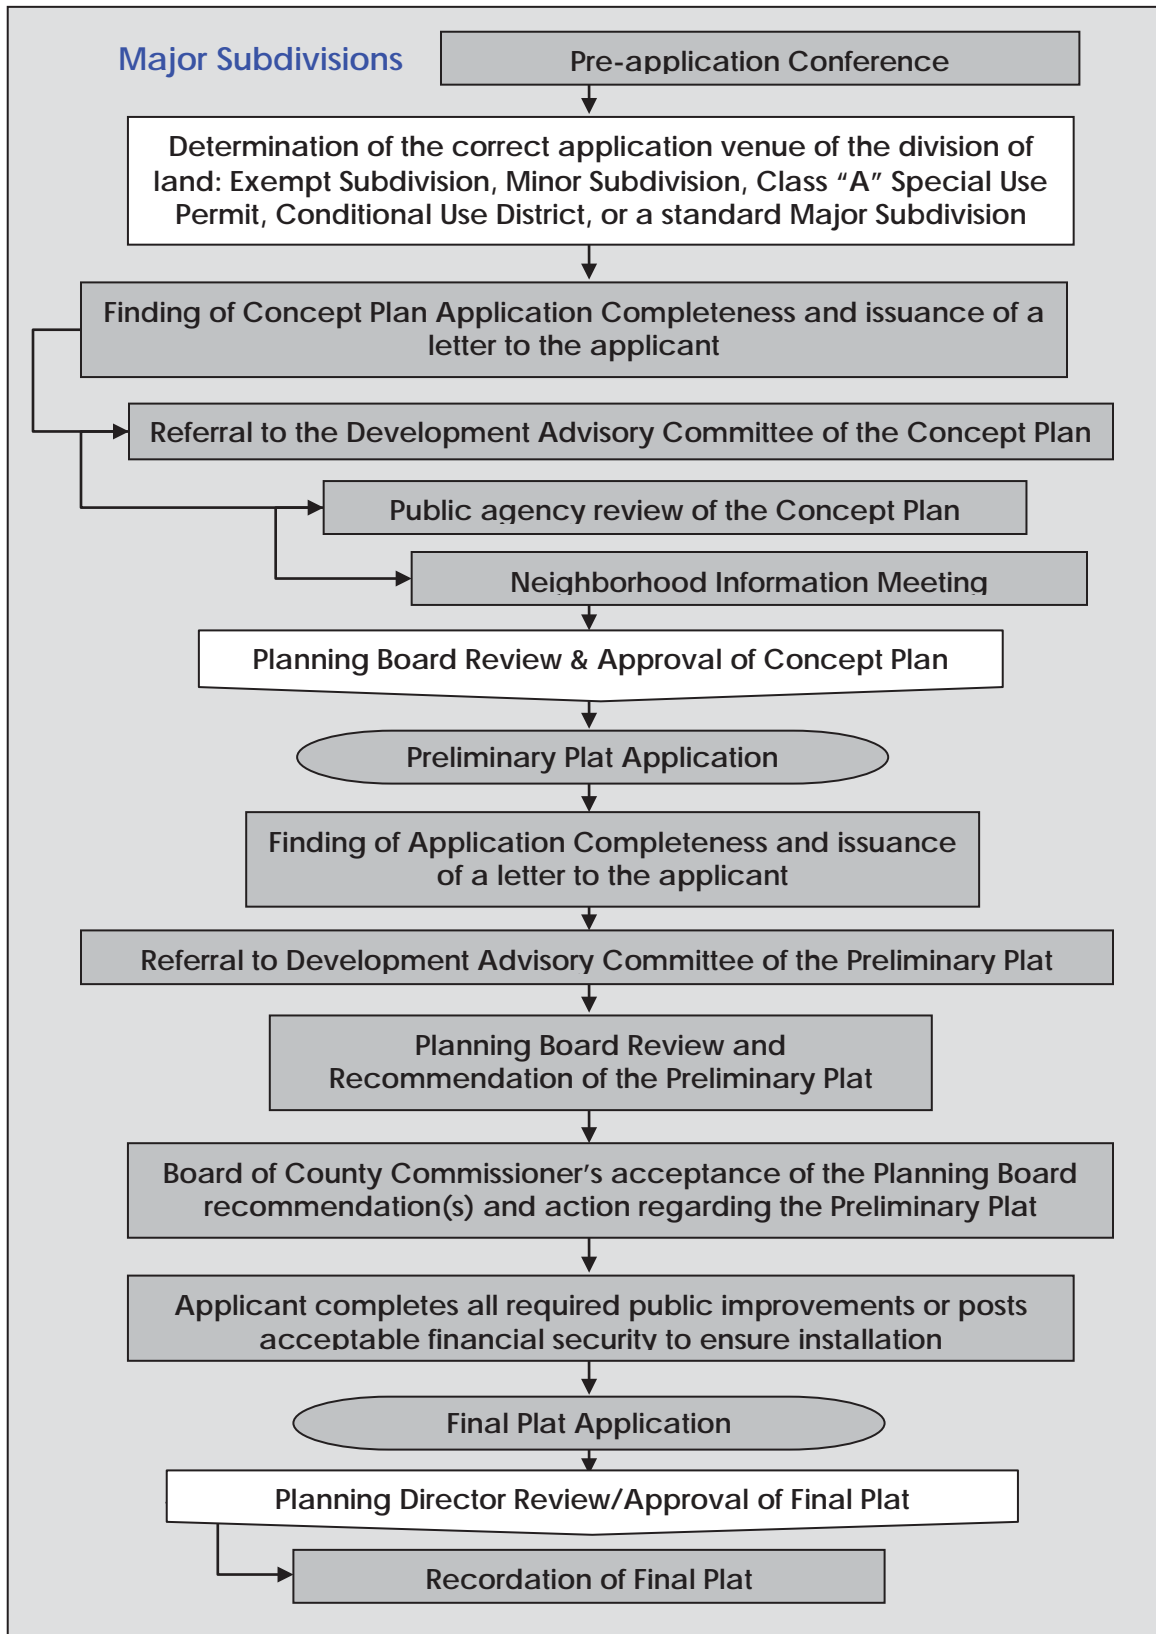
Major Subdivisions

Pre-application Conference

Determination of the correct application venue of the division of land: Exempt Subdivision, Minor Subdivision, Class “A” Special Use Permit, Conditional Use District, or a standard Major Subdivision

Finding of Concept Plan Application Completeness and issuance of a letter to the applicant

Referral to the Development Advisory Committee of the Concept Plan

Public agency review of the Concept Plan

Neighborhood Information Meeting

Planning Board Review & Approval of Concept Plan

Preliminary Plat Application

Finding of Application Completeness and issuance of a letter to the applicant

Referral to Development Advisory Committee of the Preliminary Plat

Planning Board Review and Recommendation of the Preliminary Plat

Board of County Commissioner’s acceptance of the Planning Board recommendation(s) and action regarding the Preliminary Plat

Applicant completes all required public improvements or posts acceptable financial security to ensure installation

Final Plat Application

Planning Director Review/Approval of Final Plat

Recordation of Final Plat